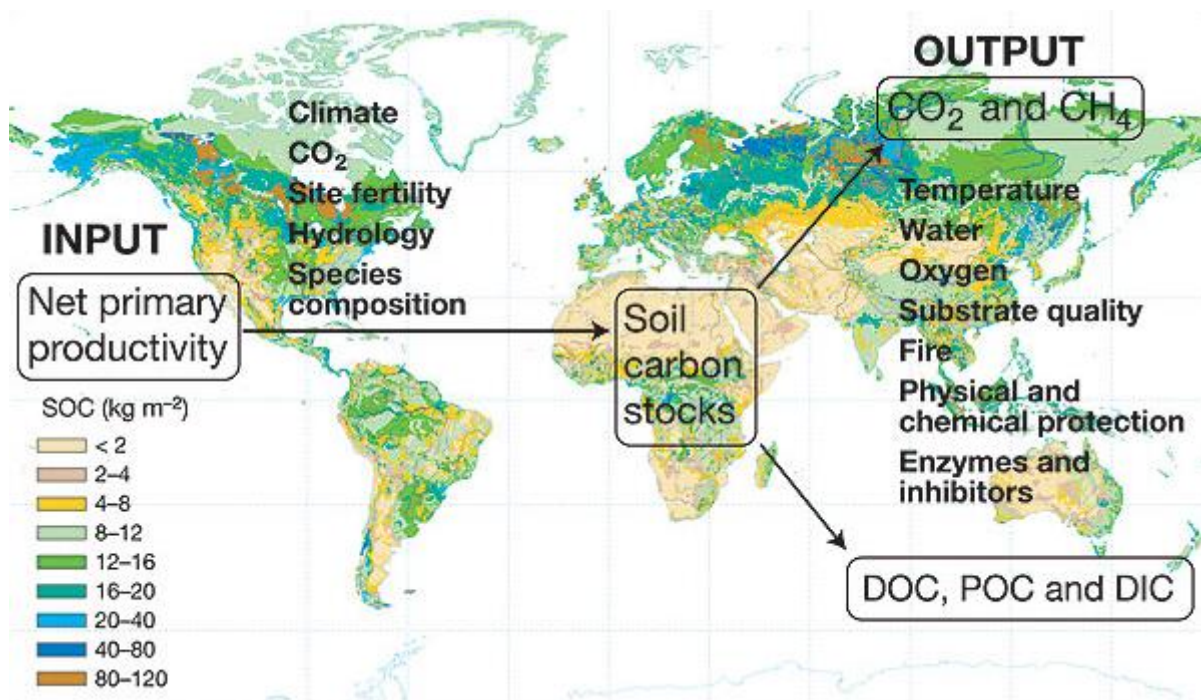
OUTPUT

$CO_2$ and $CH_4$

Climate
$CO_2$
Site fertility
Hydrology
Species composition

INPUT

Net primary productivity

Soil carbon stocks

Temperature
Water
Oxygen
Substrate quality
Fire
Physical and chemical protection
Enzymes and inhibitors

SOC (kg m$^{-2}$)
< 2
2–4
4–8
8–12
12–16
16–20
20–40
40–80
80–120

DOC, POC and DIC